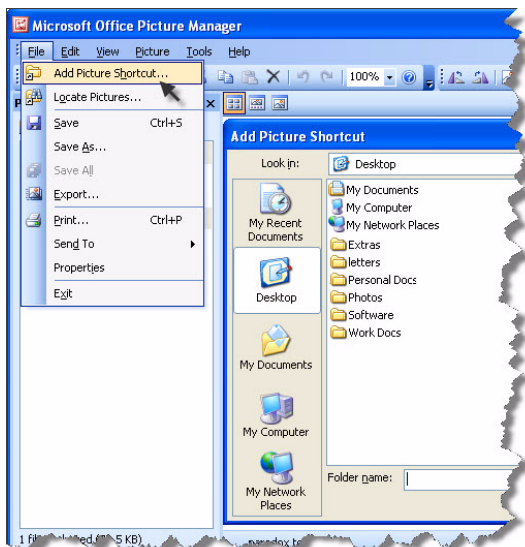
Microsoft Office Picture Manager

File Edit View Picture Tools Help

100%

Add Picture Shortcut...
Locate Pictures...
Save Ctrl+S
Save As...
Save All
Export...
Print... Ctrl+P
Send To
Properties
Exit

Add Picture Shortcut

Look in: Desktop

My Recent Documents
Desktop
My Documents
My Computer
My Network Places

My Documents
My Computer
My Network Places
Extras
letters
Personal Docs
Photos
Software
Work Docs

Folder name:

1 file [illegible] KB)